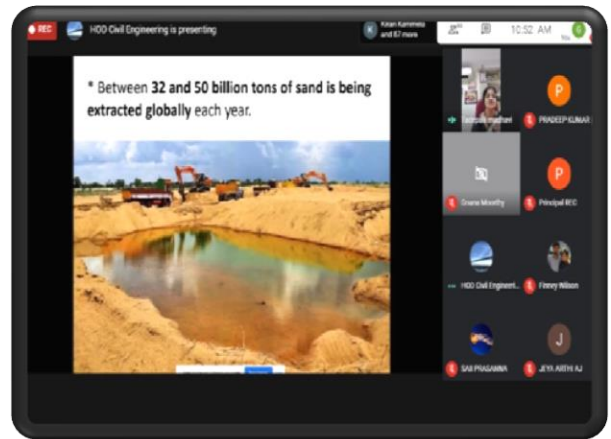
REC HOD Civil Engineering is presenting

K Kiran Kammela and 87 more

10:52 AM

* Between 32 and 50 billion tons of sand is being extracted globally each year.

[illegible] madhavi

P PRADEEP KUMAR

Gnana Moorthy

P Principal REC

HOD Civil Engineeri...

Finney Wilson

SAI PRASANNA

J JEYA ARTHI AJ